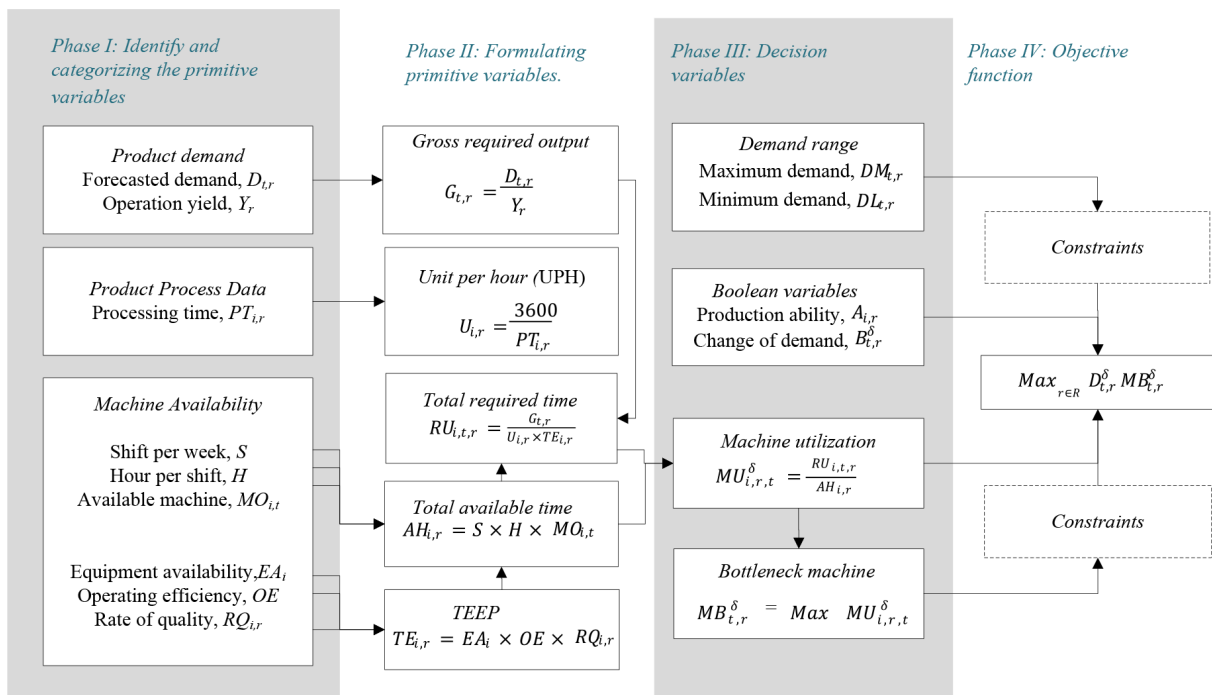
Phase I: Identify and categorizing the primitive variables

Product demand
Forecasted demand, $D_{t,r}$
Operation yield, $Y_r$

Product Process Data
Processing time, $PT_{i,r}$

Machine Availability

Shift per week, $S$
Hour per shift, $H$
Available machine, $MO_{i,t}$

Equipment availability, $EA_i$
Operating efficiency, $OE$
Rate of quality, $RQ_{i,r}$

Phase II: Formulating primitive variables.

Gross required output
$G_{t,r} = \frac{D_{t,r}}{Y_r}$

Unit per hour (UPH)
$U_{i,r} = \frac{3600}{PT_{i,r}}$

Total required time
$RU_{i,t,r} = \frac{G_{t,r}}{U_{i,r} \times TE_{i,r}}$

Total available time
$AH_{i,r} = S \times H \times MO_{i,t}$

TEEP
$TE_{i,r} = EA_i \times OE \times RQ_{i,r}$

Phase III: Decision variables

Demand range
Maximum demand, $DM_{t,r}$
Minimum demand, $DL_{t,r}$

Boolean variables
Production ability, $A_{i,r}$
Change of demand, $B^{\delta}_{t,r}$

Machine utilization
$MU^{\delta}_{i,r,t} = \frac{RU_{i,t,r}}{AH_{i,r}}$

Bottleneck machine
$MB^{\delta}_{t,r} = Max \ MU^{\delta}_{i,r,t}$

Phase IV: Objective function

Constraints

$Max_{r \in R} \ D^{\delta}_{t,r} MB^{\delta}_{t,r}$

Constraints